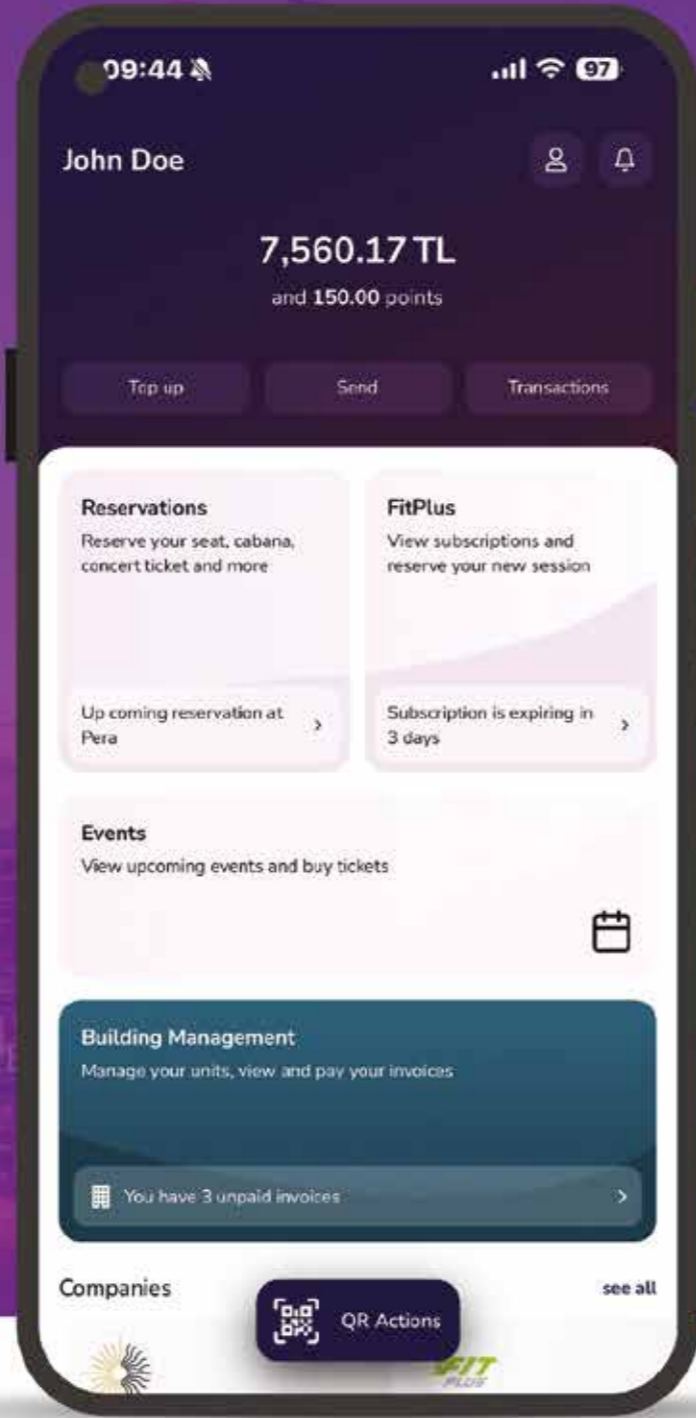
09:44

97

John Doe

7,560.17 TL

and 150.00 points

Top up

Send

Transactions

Reservations

Reserve your seat, cabana, concert ticket and more

Up coming reservation at Pera

FitPlus

View subscriptions and reserve your new session

Subscription is expiring in 3 days

Events

View upcoming events and buy tickets

Building Management

Manage your units, view and pay your invoices

You have 3 unpaid invoices

Companies

see all

QR Actions

FIT PLUS